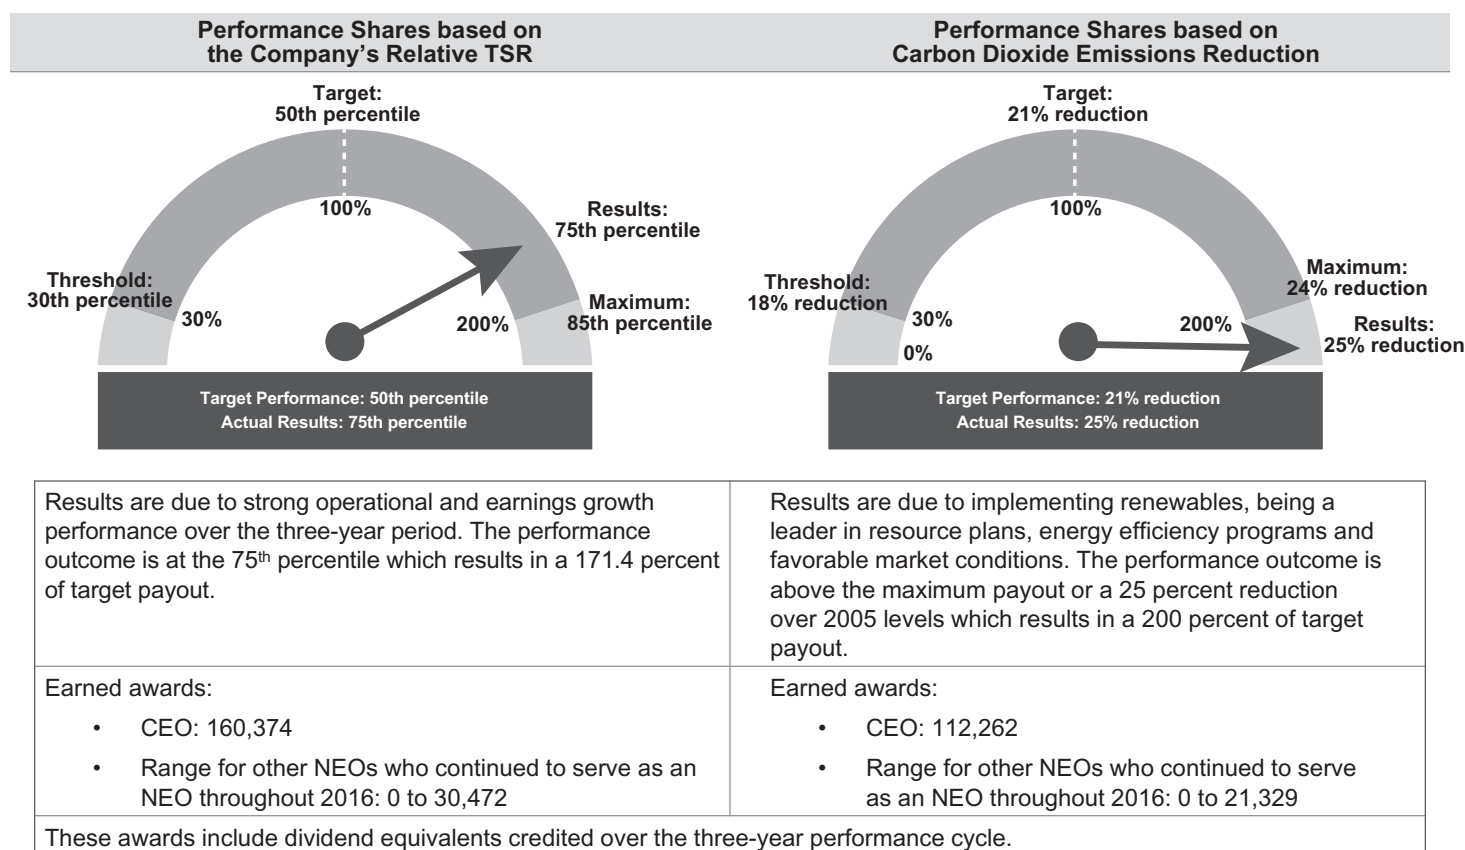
Performance Shares based on the Company’s Relative TSR

Target: 50th percentile

100%

Results: 75th percentile

Threshold: 30th percentile

30%

200%

Maximum: 85th percentile

Target Performance: 50th percentile
Actual Results: 75th percentile

Performance Shares based on Carbon Dioxide Emissions Reduction

Target: 21% reduction

100%

Threshold: 18% reduction

30%

0%

200%

Maximum: 24% reduction

Results: 25% reduction

Target Performance: 21% reduction
Actual Results: 25% reduction

| Results are due to strong operational and earnings growth performance over the three-year period. The performance outcome is at the 75$^{th}$ percentile which results in a 171.4 percent of target payout. | Results are due to implementing renewables, being a leader in resource plans, energy efficiency programs and favorable market conditions. The performance outcome is above the maximum payout or a 25 percent reduction over 2005 levels which results in a 200 percent of target payout. |
|---|---|
| Earned awards: • CEO: 160,374 • Range for other NEOs who continued to serve as an NEO throughout 2016: 0 to 30,472 | Earned awards: • CEO: 112,262 • Range for other NEOs who continued to serve as an NEO throughout 2016: 0 to 21,329 |

These awards include dividend equivalents credited over the three-year performance cycle.